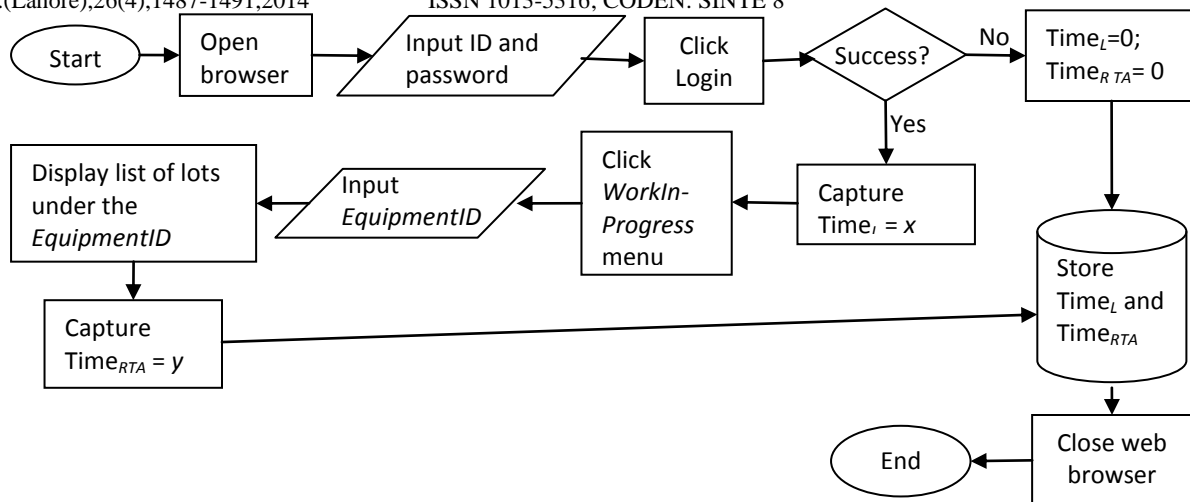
.(Lahore),26(4),1487-1491,2014 ISSN 1013-5316; CODEN: SINTE 8

Start

Open browser

Input ID and password

Click Login

Success?

No

Yes

Time$_L$=0; Time$_{RTA}$= 0

Capture Time$_l$ = *x*

Click *WorkIn-Progress* menu

Input *EquipmentID*

Display list of lots under the *EquipmentID*

Capture Time$_{RTA}$ = *y*

Store Time$_L$ and Time$_{RTA}$

Close web browser

End